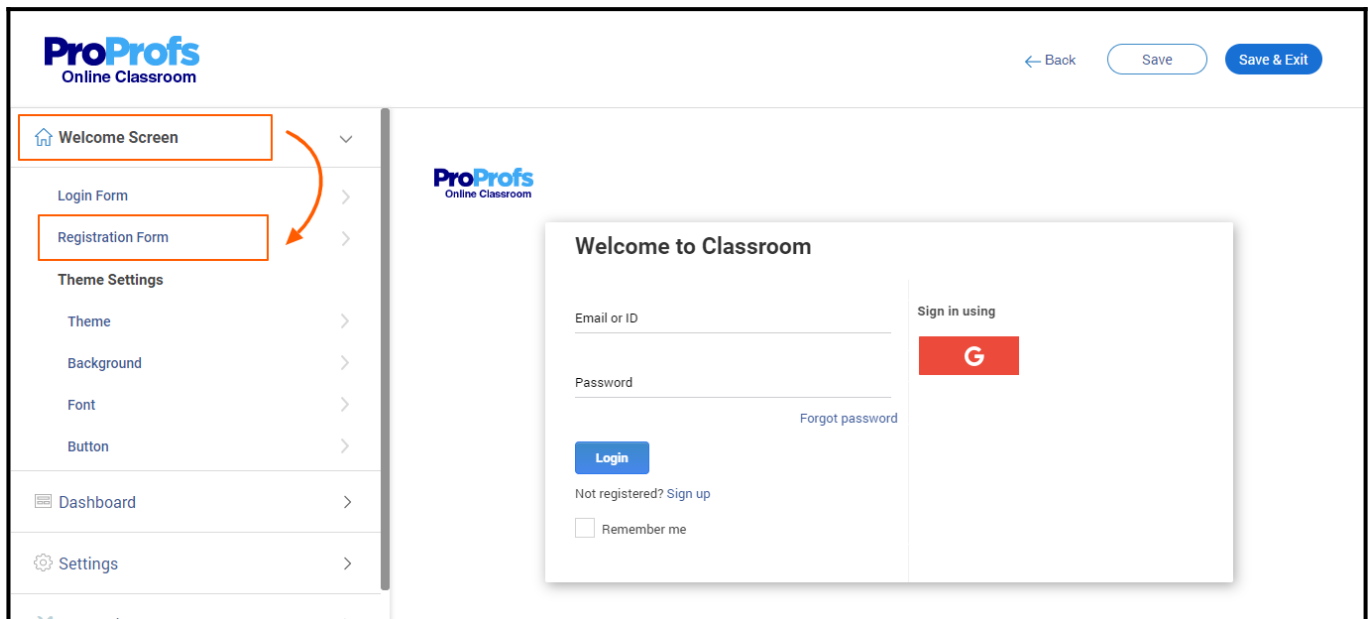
ProProfs
Online Classroom

← Back Save Save & Exit

Welcome Screen

Login Form

Registration Form

Theme Settings

Theme

Background

Font

Button

Dashboard

Settings

ProProfs
Online Classroom

Welcome to Classroom

Email or ID

Password

Forgot password

Login

Not registered? Sign up

Remember me

Sign in using

G